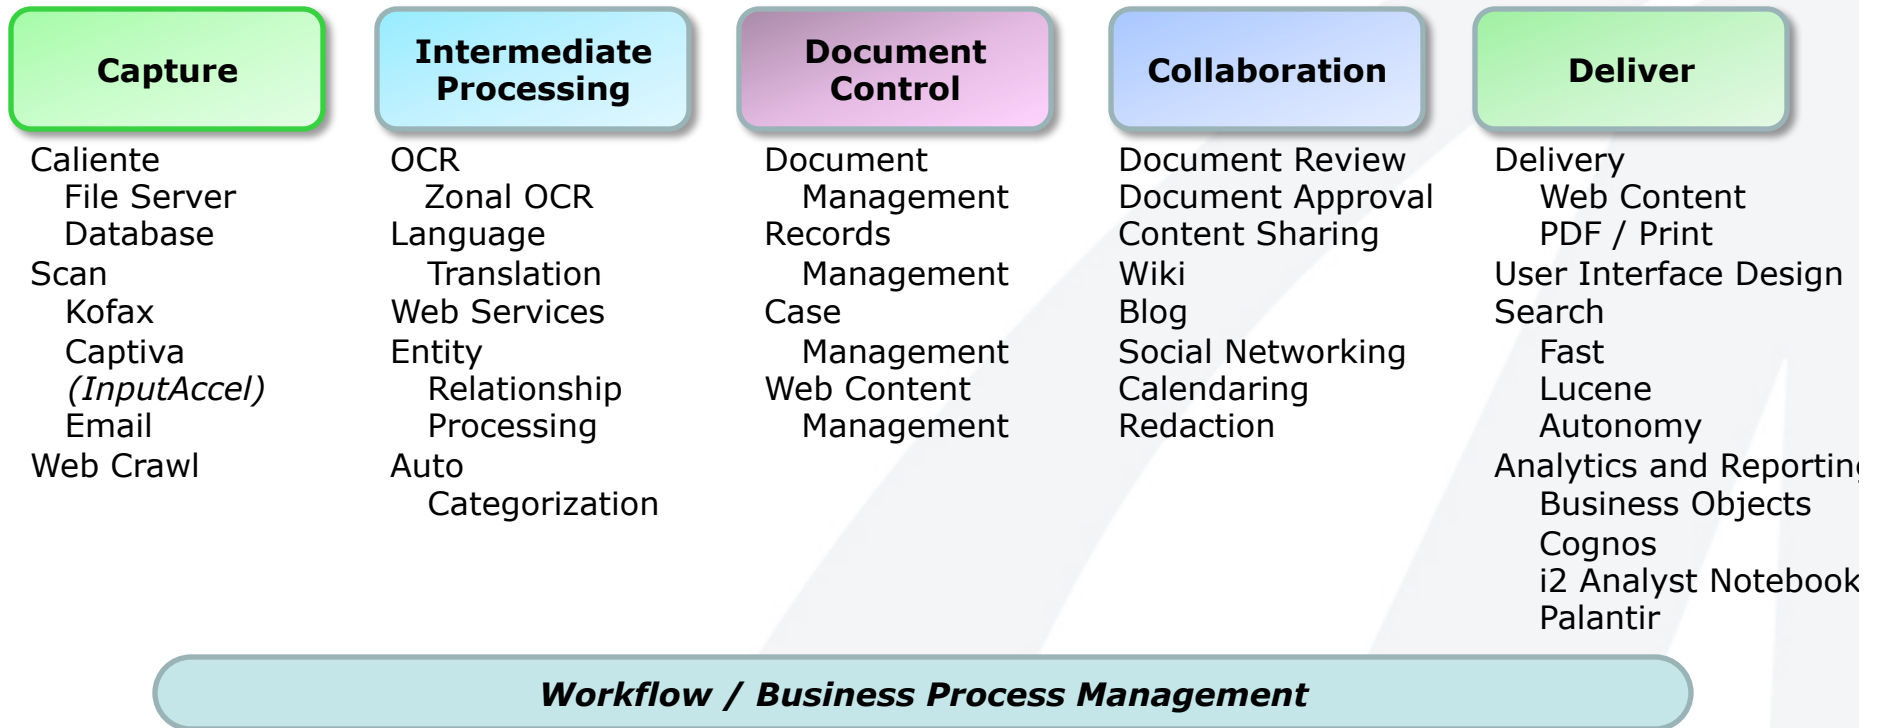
Capture

Caliente
File Server
Database
Scan
Kofax
Captiva
(InputAccel)
Email
Web Crawl

Intermediate Processing

OCR
Zonal OCR
Language Translation
Web Services
Entity Relationship Processing
Auto Categorization

Document Control

Document Management
Records Management
Case Management
Web Content Management

Collaboration

Document Review
Document Approval
Content Sharing
Wiki
Blog
Social Networking
Calendaring
Redaction

Deliver

Delivery
Web Content
PDF / Print
User Interface Design
Search
Fast
Lucene
Autonomy
Analytics and Reportin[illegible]
Business Objects
Cognos
i2 Analyst Notebook
Palantir

Workflow / Business Process Management